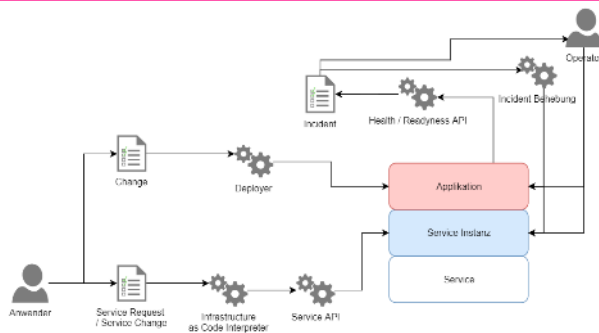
Operator

Incident

Health / Readyness API

Incident Behebung

Change

Deployer

Applikation

Service Instanz

Service

Anwender

Service Request / Service Change

Infrastructure as Code Interpreter

Service API